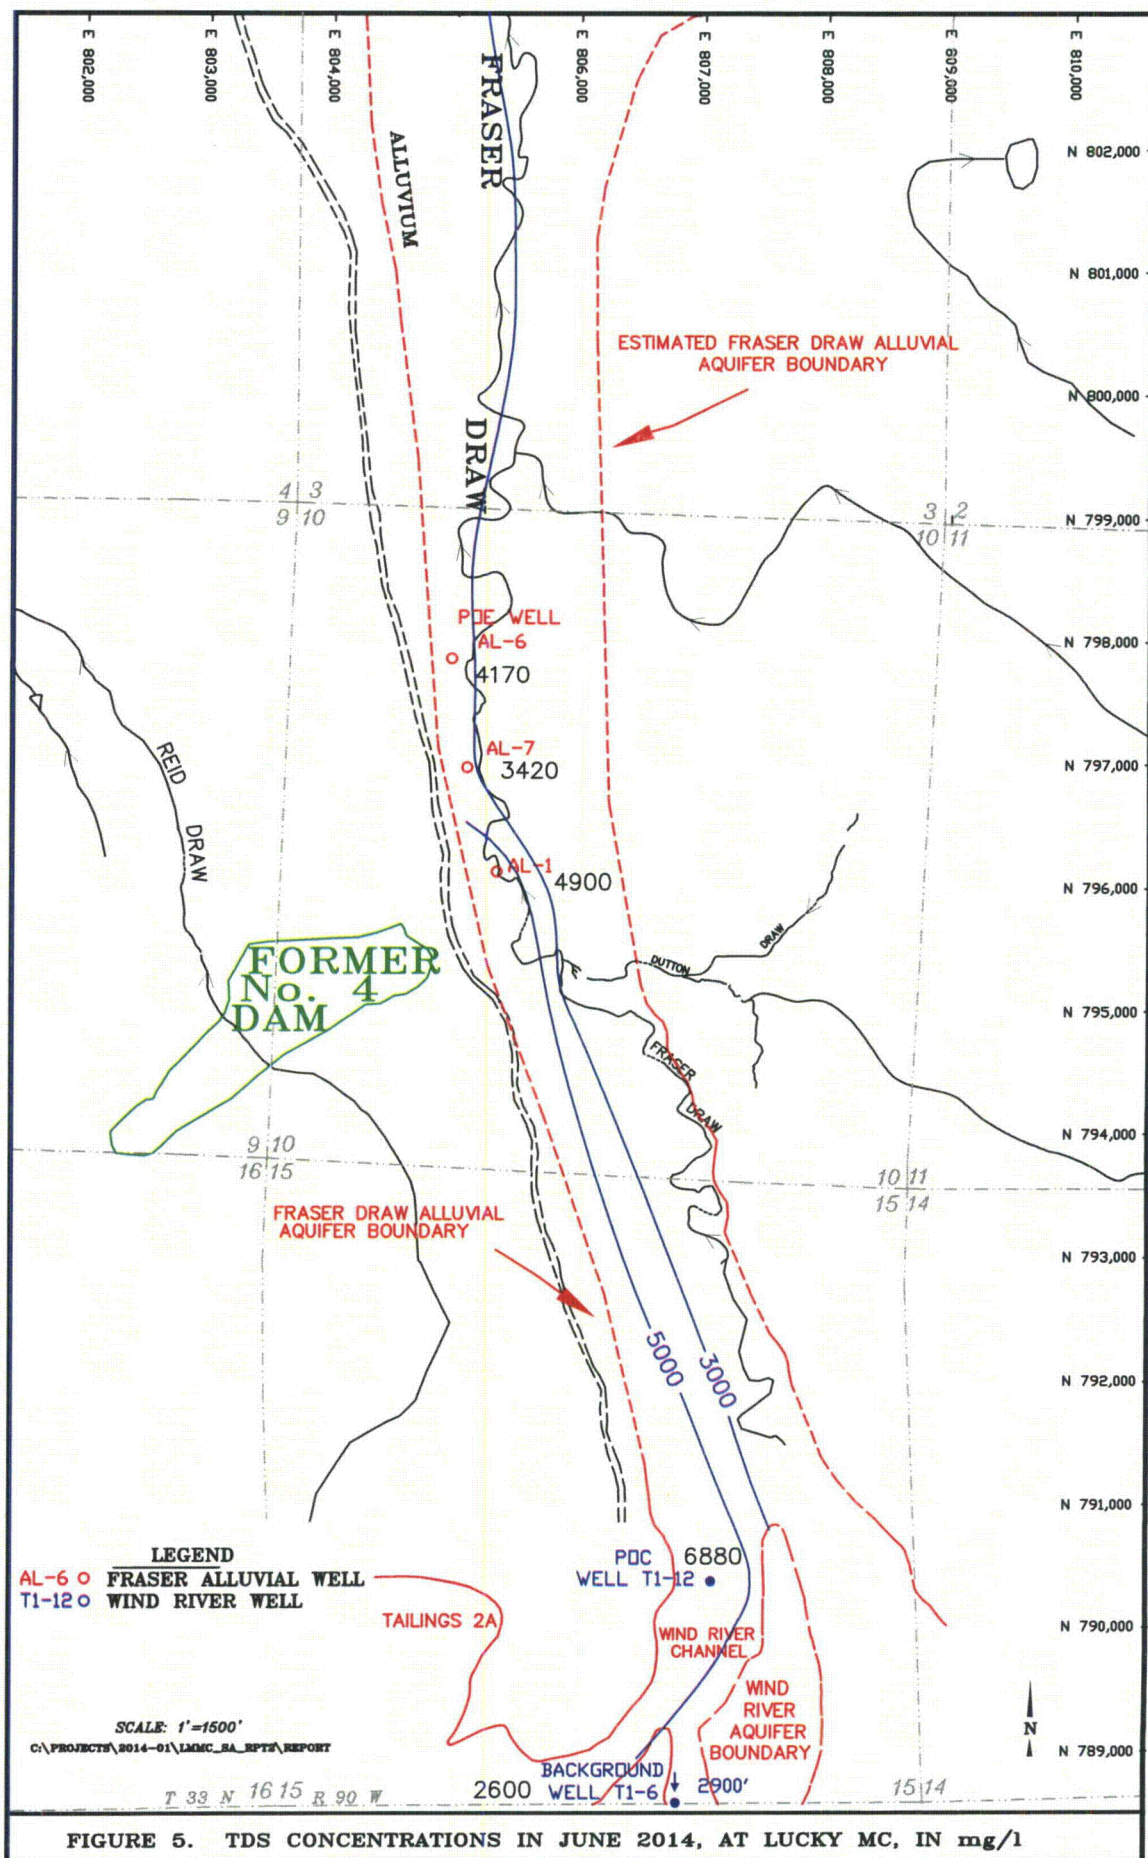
E 802,000
E 803,000
E 804,000
E 806,000
E 807,000
E 808,000
E 809,000
E 810,000

FRASER

ALLUVIUM

N 802,000
N 801,000

ESTIMATED FRASER DRAW ALLUVIAL AQUIFER BOUNDARY

N 800,000

DRAW

4 3
9 10

3 2
10 11

N 799,000

POE WELL
AL-6
4170

N 798,000

AL-7
3420

N 797,000

REID DRAW

AL-1
4900

N 796,000

DUTTON DRAW

FORMER No. 4 DAM

N 795,000

FRASER DRAW

9 10
16 15

N 794,000

10 11
15 14

FRASER DRAW ALLUVIAL AQUIFER BOUNDARY

N 793,000

5000
3000

N 792,000

N 791,000

LEGEND
AL-6 o FRASER ALLUVIAL WELL
T1-12 o WIND RIVER WELL

POC WELL T1-12
6880

TAILINGS 2A

WIND RIVER CHANNEL

N 790,000

WIND RIVER AQUIFER BOUNDARY

SCALE: 1"=1500'
C:\PROJECTS\2014-01\LMMC_SA_RPTS\REPORT

N

N 789,000

BACKGROUND WELL T1-6
2600
2900'

T 33 N 16 15 R 90 W
15 14

FIGURE 5. TDS CONCENTRATIONS IN JUNE 2014, AT LUCKY MC, IN mg/l